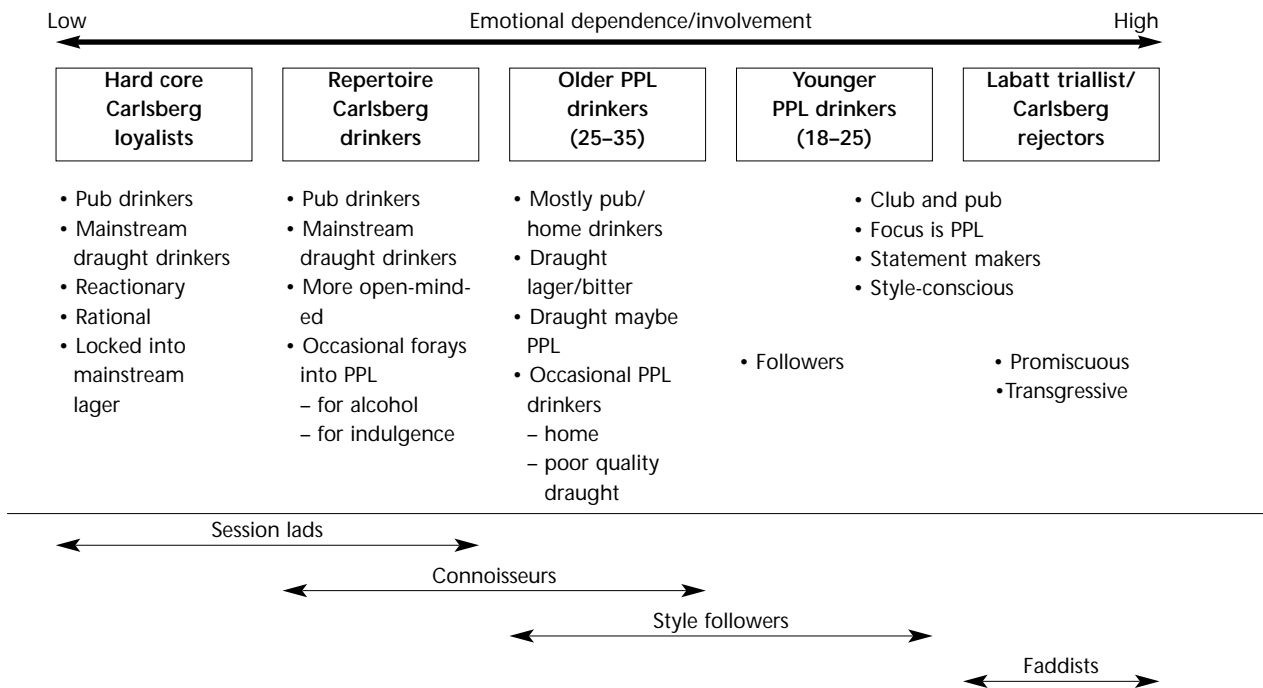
Low Emotional dependence/involvement High

Hard core Carlsberg loyalists

Repertoire Carlsberg drinkers

Older PPL drinkers (25–35)

Younger PPL drinkers (18–25)

Labatt triallist/ Carlsberg rejectors

• Pub drinkers
• Mainstream draught drinkers
• Reactionary
• Rational
• Locked into mainstream lager

• Pub drinkers
• Mainstream draught drinkers
• More open-minded
• Occasional forays into PPL
– for alcohol
– for indulgence

• Mostly pub/ home drinkers
• Draught lager/bitter
• Draught maybe PPL
• Occasional PPL drinkers
– home
– poor quality draught

• Club and pub
• Focus is PPL
• Statement makers
• Style-conscious

• Followers

• Promiscuous
•Transgressive

Session lads

Connoisseurs

Style followers

Faddists